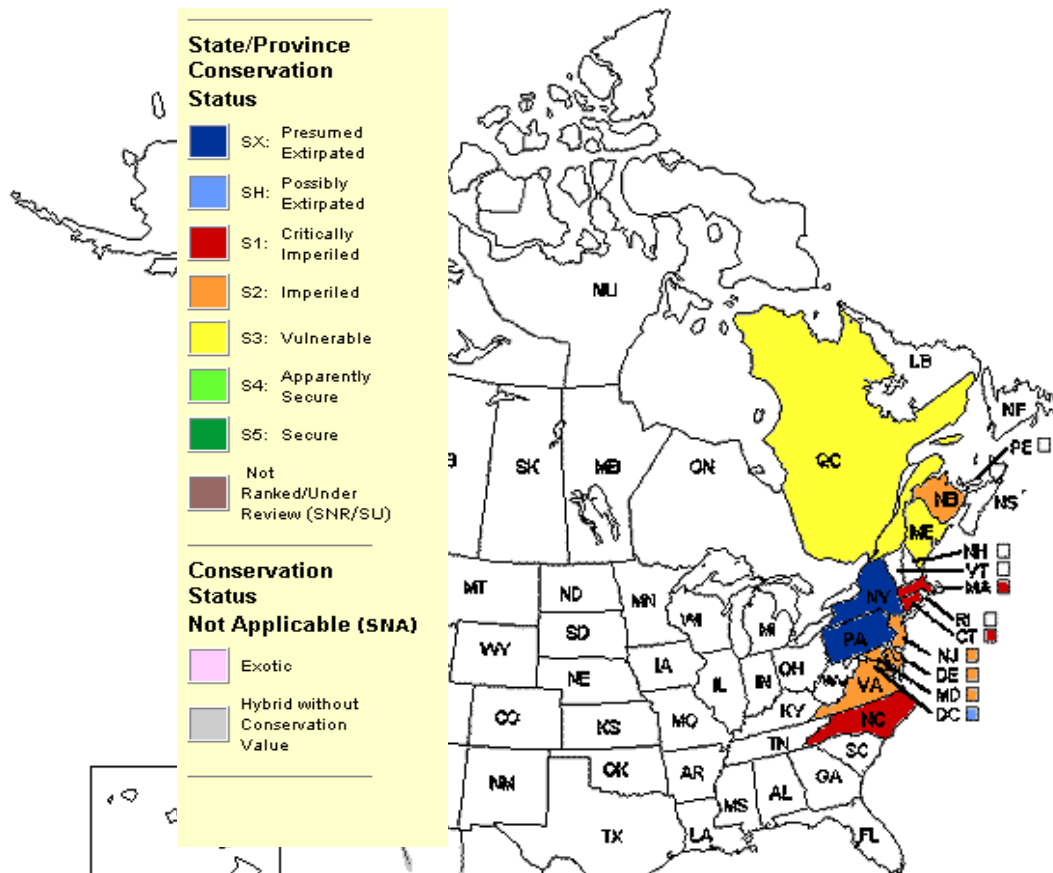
State/Province Conservation Status

SX: Presumed Extirpated

SH: Possibly Extirpated

S1: Critically Imperiled

S2: Imperiled

S3: Vulnerable

S4: Apparently Secure

S5: Secure

Not Ranked/Under Review (SNR/SU)

Conservation Status Not Applicable (SNA)

Exotic

Hybrid without Conservation Value

NU
LB
NF
PE
QC
SK
MB
ON
NB
NS
ME
NH
VT
MA
NY
RI
CT
PA
NJ
DE
MD
DC
VA
NC
MT
ND
MN
WI
MI
SD
WY
NE
IA
IL
IN
OH
WV
KY
TN
SC
CO
KS
MO
NM
OK
AR
GA
AL
MS
TX
LA
FL